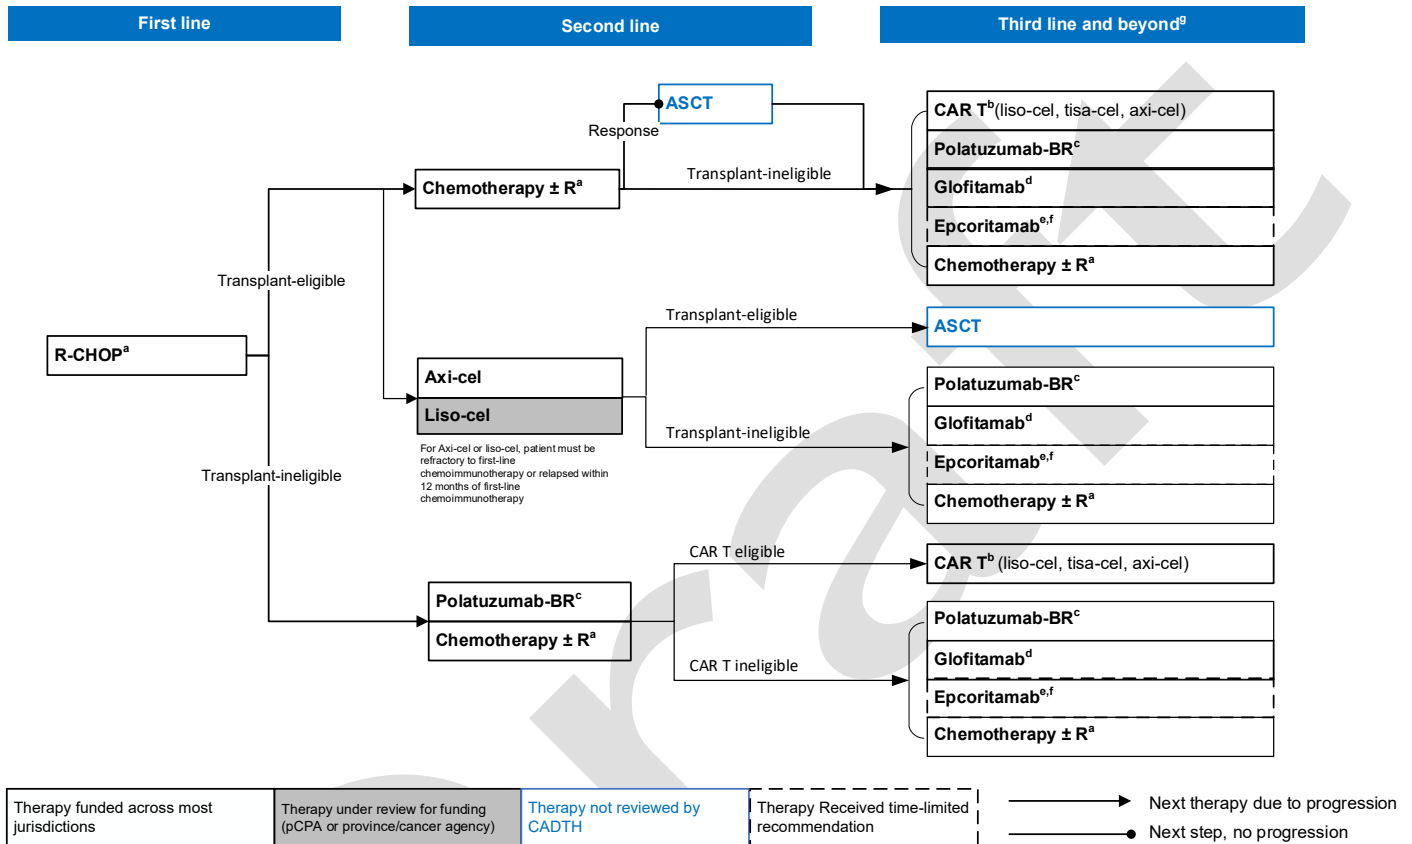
First line

Second line

Third line and beyond$^{g}$

R-CHOP$^{a}$

Transplant-eligible

Transplant-ineligible

Chemotherapy ± R$^{a}$

Response

ASCT

Transplant-ineligible

CAR T$^{b}$(liso-cel, tisa-cel, axi-cel)

Polatuzumab-BR$^{c}$

Glofitamab$^{d}$

Epcoritamab$^{e,f}$

Chemotherapy ± R$^{a}$

Axi-cel

Liso-cel

For Axi-cel or liso-cel, patient must be refractory to first-line chemoimmunotherapy or relapsed within 12 months of first-line chemoimmunotherapy

Transplant-eligible

ASCT

Transplant-ineligible

Polatuzumab-BR$^{c}$

Glofitamab$^{d}$

Epcoritamab$^{e,f}$

Chemotherapy ± R$^{a}$

Polatuzumab-BR$^{c}$

Chemotherapy ± R$^{a}$

CAR T eligible

CAR T$^{b}$ (liso-cel, tisa-cel, axi-cel)

CAR T ineligible

Polatuzumab-BR$^{c}$

Glofitamab$^{d}$

Epcoritamab$^{e,f}$

Chemotherapy ± R$^{a}$

Therapy funded across most jurisdictions

Therapy under review for funding (pCPA or province/cancer agency)

Therapy not reviewed by CADTH

Therapy Received time-limited recommendation

Next therapy due to progression

Next step, no progression

Draft